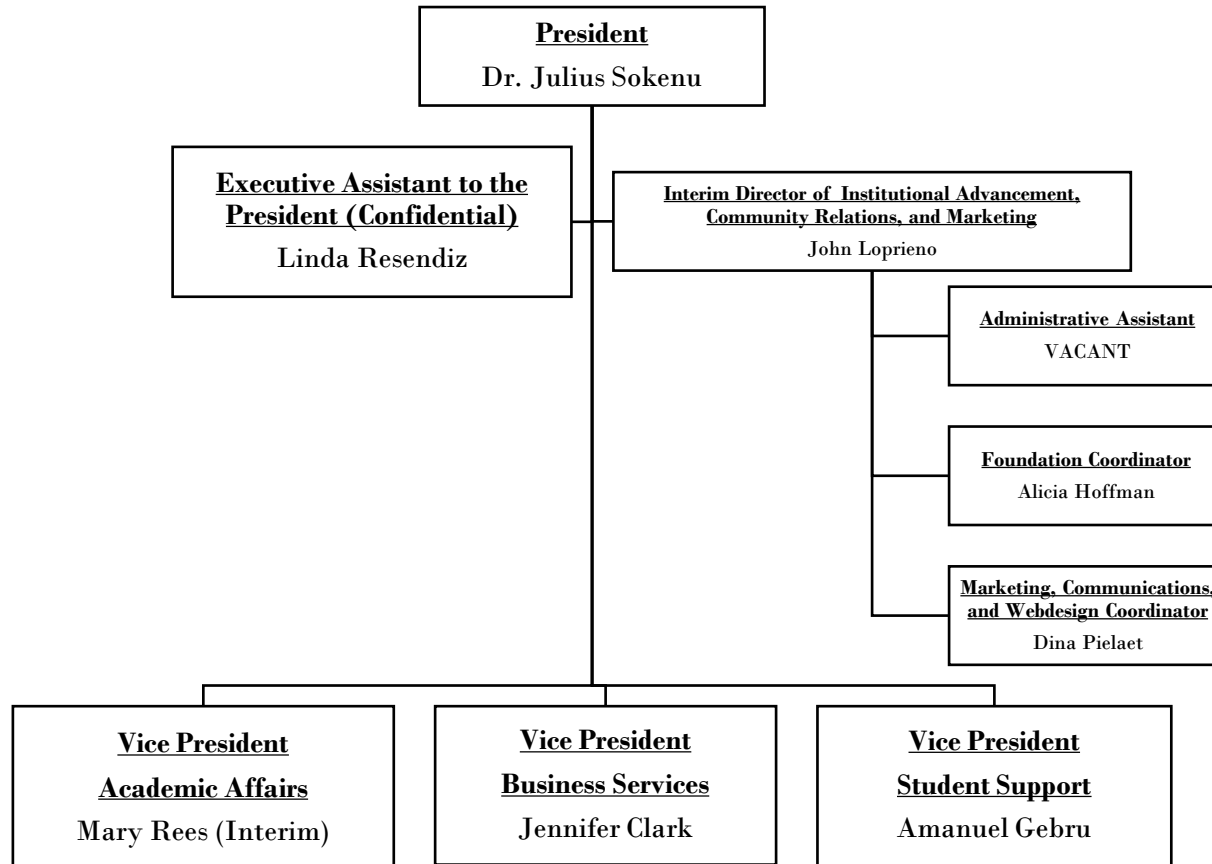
President
Dr. Julius Sokenu

Executive Assistant to the President (Confidential)
Linda Resendiz

Interim Director of Institutional Advancement, Community Relations, and Marketing
John Loprieno

Administrative Assistant
VACANT

Foundation Coordinator
Alicia Hoffman

Marketing, Communications, and Webdesign Coordinator
Dina Pielaet

Vice President
Academic Affairs
Mary Rees (Interim)

Vice President
Business Services
Jennifer Clark

Vice President
Student Support
Amanuel Gebru